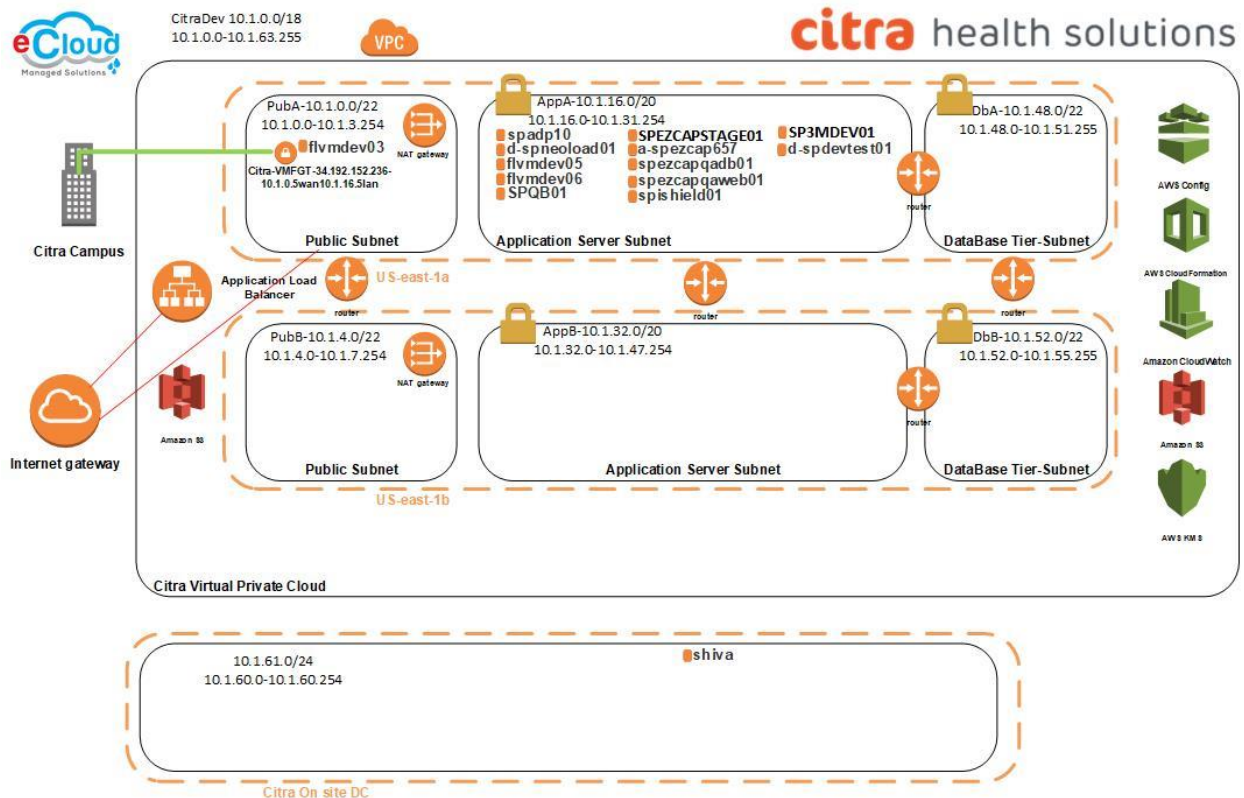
eCloud
Managed Solutions

CitraDev 10.1.0.0/18
10.1.0.0-10.1.63.255

VPC

citra health solutions

PubA-10.1.0.0/22
10.1.0.0-10.1.3.254
flvmdev03
NAT gateway
Citra-VMFGT-34.192.152.236-10.1.0.5wan10.1.16.5lan
Public Subnet

AppA-10.1.16.0/20
10.1.16.0-10.1.31.254
spadp10
d-spneoload01
flvmdev05
flvmdev06
SPQB01
SPEZCAPSTAGE01
a-spezcap657
spezcapqadb01
spezcapqaweb01
spishield01
SP3MDEV01
d-spdevtest01
Application Server Subnet

DbA-10.1.48.0/22
10.1.48.0-10.1.51.255
router
DataBase Tier-Subnet

AWS Config
AWS CloudFormation
Amazon CloudWatch
Amazon S3
AWS KMS

Citra Campus

Application Load Balancer
router
US-east-1a
router
router

PubB-10.1.4.0/22
10.1.4.0-10.1.7.254
NAT gateway
Public Subnet

AppB-10.1.32.0/20
10.1.32.0-10.1.47.254
Application Server Subnet

DbB-10.1.52.0/22
10.1.52.0-10.1.55.255
router
DataBase Tier-Subnet

Amazon S3
Internet gateway
US-east-1b

Citra Virtual Private Cloud

10.1.61.0/24
10.1.60.0-10.1.60.254
shiva

Citra On site DC